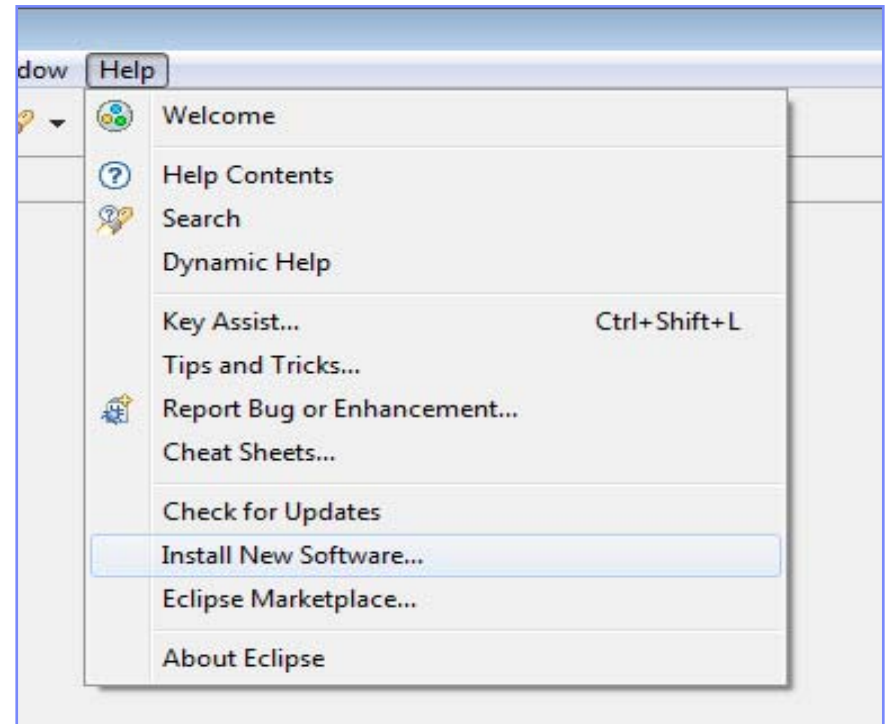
dow Help

Welcome

Help Contents
Search
Dynamic Help

Key Assist... Ctrl+Shift+L
Tips and Tricks...
Report Bug or Enhancement...
Cheat Sheets...

Check for Updates
Install New Software...
Eclipse Marketplace...

About Eclipse